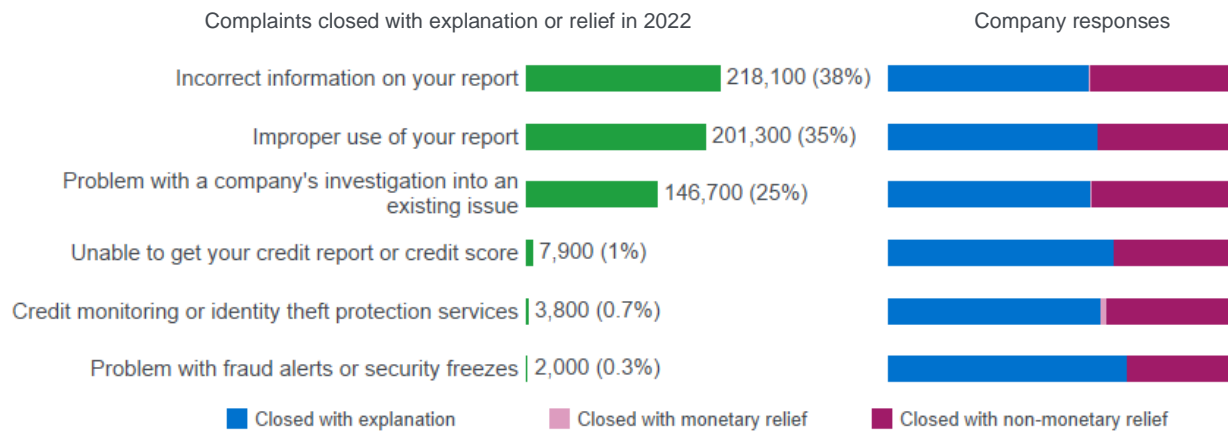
Complaints closed with explanation or relief in 2022

Company responses

Incorrect information on your report 218,100 (38%)

Improper use of your report 201,300 (35%)

Problem with a company's investigation into an existing issue 146,700 (25%)

Unable to get your credit report or credit score 7,900 (1%)

Credit monitoring or identity theft protection services 3,800 (0.7%)

Problem with fraud alerts or security freezes 2,000 (0.3%)

Closed with explanation
Closed with monetary relief
Closed with non-monetary relief